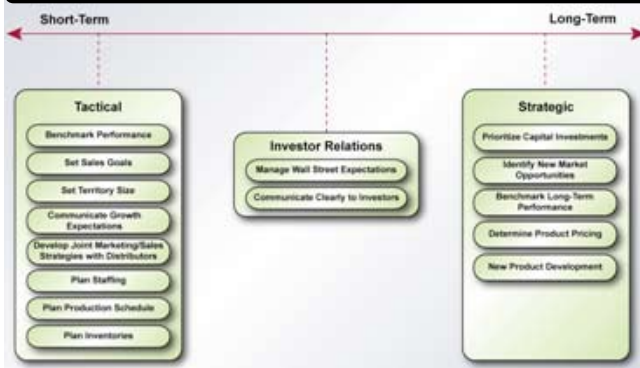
Short-Term

Long-Term

Tactical

Benchmark Performance

Set Sales Goals

Set Territory Size

Communicate Growth Expectations

Develop Joint Marketing/Sales Strategies with Distributors

Plan Staffing

Plan Production Schedule

Plan Inventories

Investor Relations

Manage Wall Street Expectations

Communicate Clearly to Investors

Strategic

Prioritize Capital Investments

Identify New Market Opportunities

Benchmark Long-Term Performance

Determine Product Pricing

New Product Development